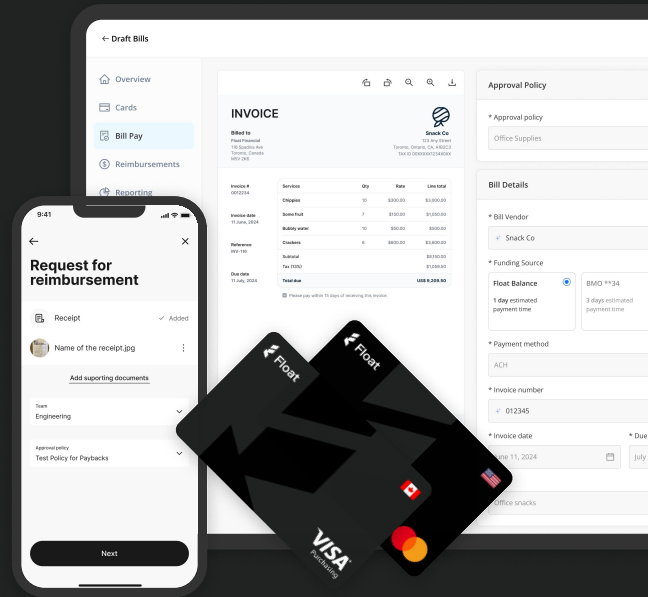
← Draft Bills

Overview
Cards
Bill Pay
Reimbursements
Reporting

INVOICE

Billed to
Float Financial
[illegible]
Toronto, Canada
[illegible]

Snack Co
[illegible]
Toronto, Ontario, CA, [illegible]
TAX ID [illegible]

Invoice #
0012234

Invoice date
11 June, 2024

Reference
INV-115

Due date
11 July, 2024

| Services | Qty | Rate | Line total |
|---|---|---|---|
| Chippies | 10 | $300.00 | $3,000.00 |
| Some fruit | 7 | $150.00 | $1,000.00 |
| Bubbly water | 10 | $50.00 | $500.00 |
| Crackers | 6 | $600.00 | $3,600.00 |
| Subtotal | | | $8,110.00 |
| Tax (10%) | | | $1,099.50 |
| Total due | | | US$ 9,209.50 |

Please pay within 15 days of receiving this invoice.

Approval Policy
* Approval policy
Office Supplies

Bill Details
* Bill Vendor
Snack Co
* Funding Source
Float Balance
1 day estimated payment time
BMO **34
3 days estimated payment time
* Payment method
ACH
* Invoice number
012345
* Invoice date
June 11, 2024
* Due
July
Office snacks

9:41
←
×
Request for reimbursement
Receipt
✓ Added
Name of the receipt.jpg
Add suporting documents
Team
Engineering
Approval policy
Test Policy for Paybacks
Next

Float
Float
VISA
Purchasing